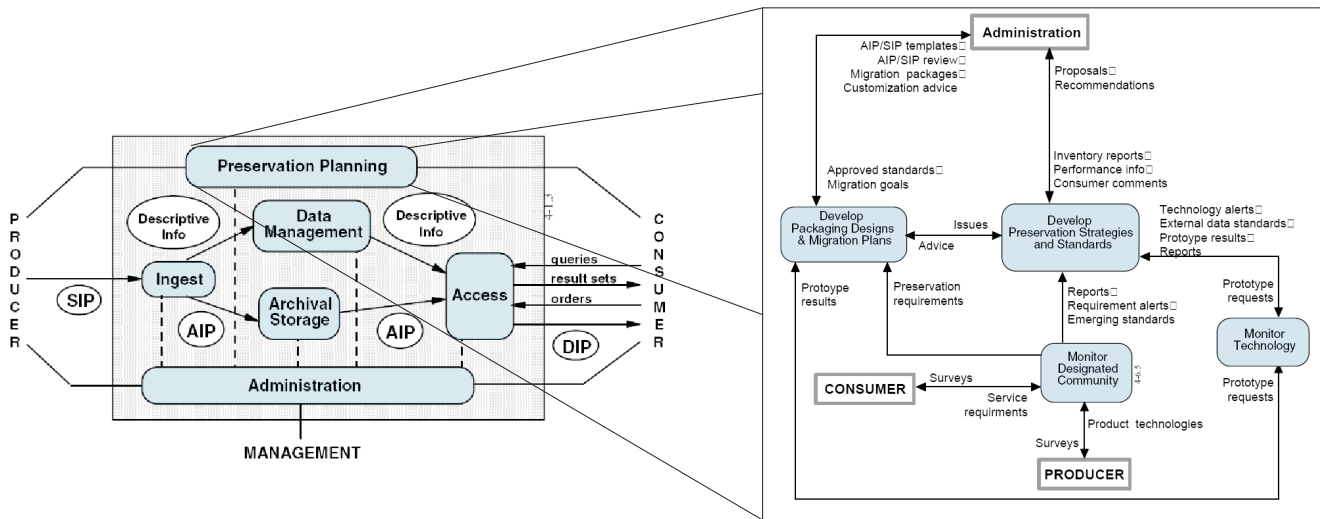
Preservation Planning

P
R
O
D
U
C
E
R

Descriptive Info

Data Management

Descriptive Info

C
O
N
S
U
M
E
R

Ingest

SIP

Archival Storage

AIP

AIP

Access

queries

result sets

orders

DIP

Administration

MANAGEMENT

4-1.3

Administration

AIP/SIP templates
AIP/SIP review
Migration packages
Customization advice

Proposals
Recommendations

Approved standards
Migration goals

Inventory reports
Performance info
Consumer comments

Develop Packaging Designs & Migration Plans

Issues

Advice

Develop Preservation Strategies and Standards

Technology alerts
External data standards
Protoype results
Reports

Protoype results

Preservation requirements

Reports
Requirement alerts
Emerging standards

Prototype requests

Monitor Technology

Monitor Designated Community

4-6.3

CONSUMER

Surveys

Service requirments

Prototype requests

Product technologies

Surveys

PRODUCER